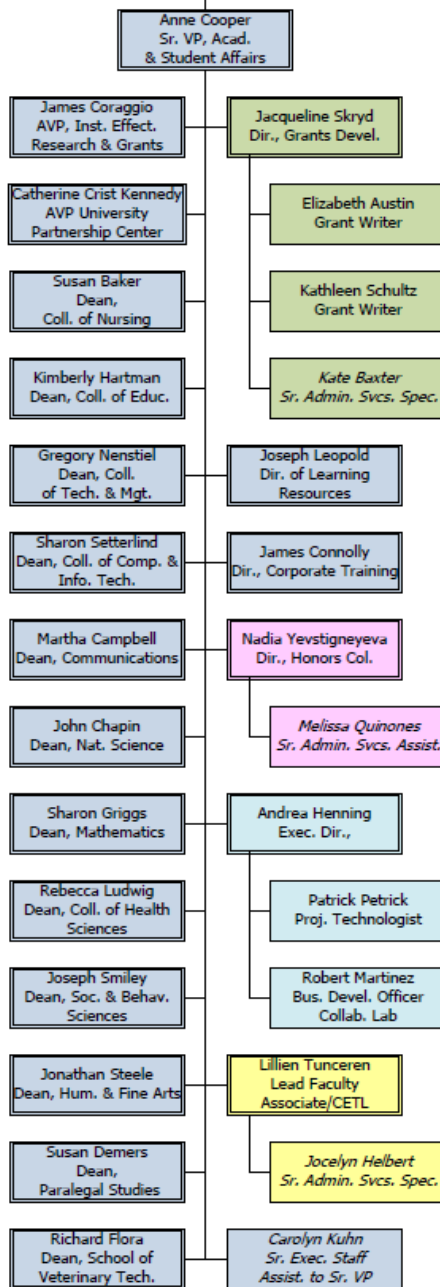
Anne Cooper
Sr. VP, Acad.
& Student Affairs

James Coraggio
AVP, Inst. Effect.
Research & Grants

Jacqueline Skryd
Dir., Grants Devel.

Catherine Crist Kennedy
AVP University
Partnership Center

Elizabeth Austin
Grant Writer

Susan Baker
Dean,
Coll. of Nursing

Kathleen Schultz
Grant Writer

Kimberly Hartman
Dean, Coll. of Educ.

Kate Baxter
Sr. Admin. Svcs. Spec.

Gregory Nenstiel
Dean, Coll.
of Tech. & Mgt.

Joseph Leopold
Dir. of Learning
Resources

Sharon Setterlind
Dean, Coll. of Comp. &
Info. Tech.

James Connolly
Dir., Corporate Training

Martha Campbell
Dean, Communications

Nadia Yevstigneyeva
Dir., Honors Col.

John Chapin
Dean, Nat. Science

Melissa Quinones
Sr. Admin. Svcs. Assist.

Sharon Griggs
Dean, Mathematics

Andrea Henning
Exec. Dir.,

Rebecca Ludwig
Dean, Coll. of Health
Sciences

Patrick Petrick
Proj. Technologist

Joseph Smiley
Dean, Soc. & Behav.
Sciences

Robert Martinez
Bus. Devel. Officer
Collab. Lab

Jonathan Steele
Dean, Hum. & Fine Arts

Lillien Tunceren
Lead Faculty
Associate/CETL

Susan Demers
Dean,
Paralegal Studies

Jocelyn Helbert
Sr. Admin. Svcs. Spec.

Richard Flora
Dean, School of
Veterinary Tech.

Carolyn Kuhn
Sr. Exec. Staff
Assist. to Sr. VP